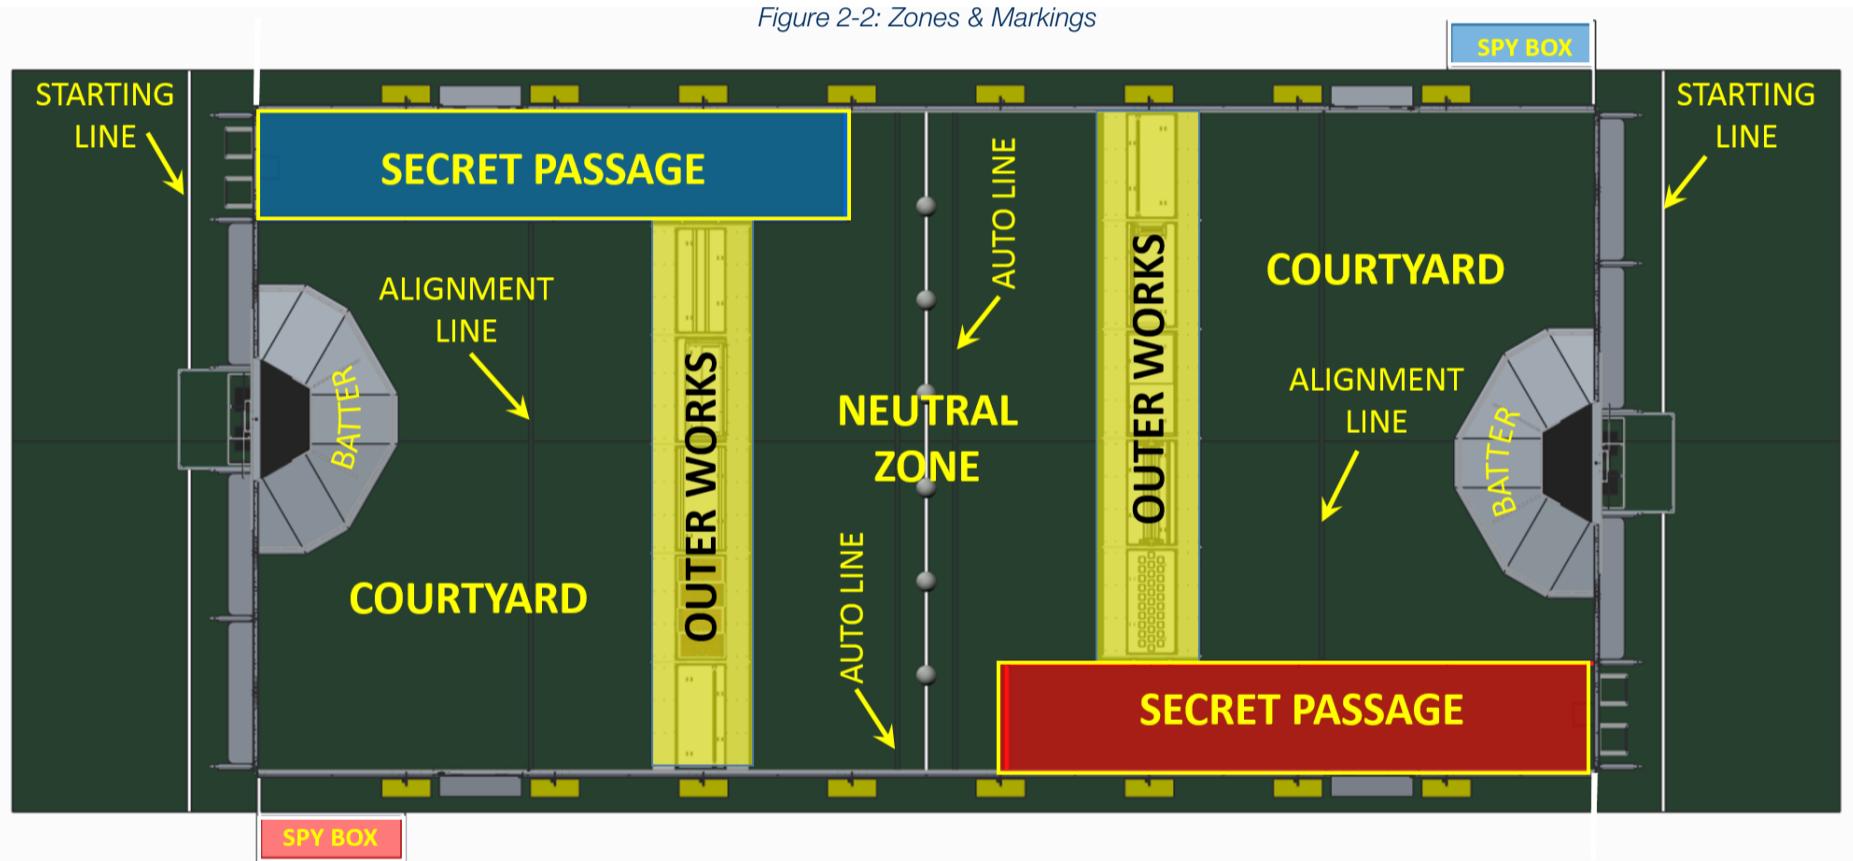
Figure 2-2: Zones & Markings

SPY BOX

STARTING LINE

SECRET PASSAGE

ALIGNMENT LINE

BATTER

OUTER WORKS

AUTO LINE

NEUTRAL ZONE

OUTER WORKS

COURTYARD

STARTING LINE

ALIGNMENT LINE

BATTER

COURTYARD

AUTO LINE

SECRET PASSAGE

SPY BOX